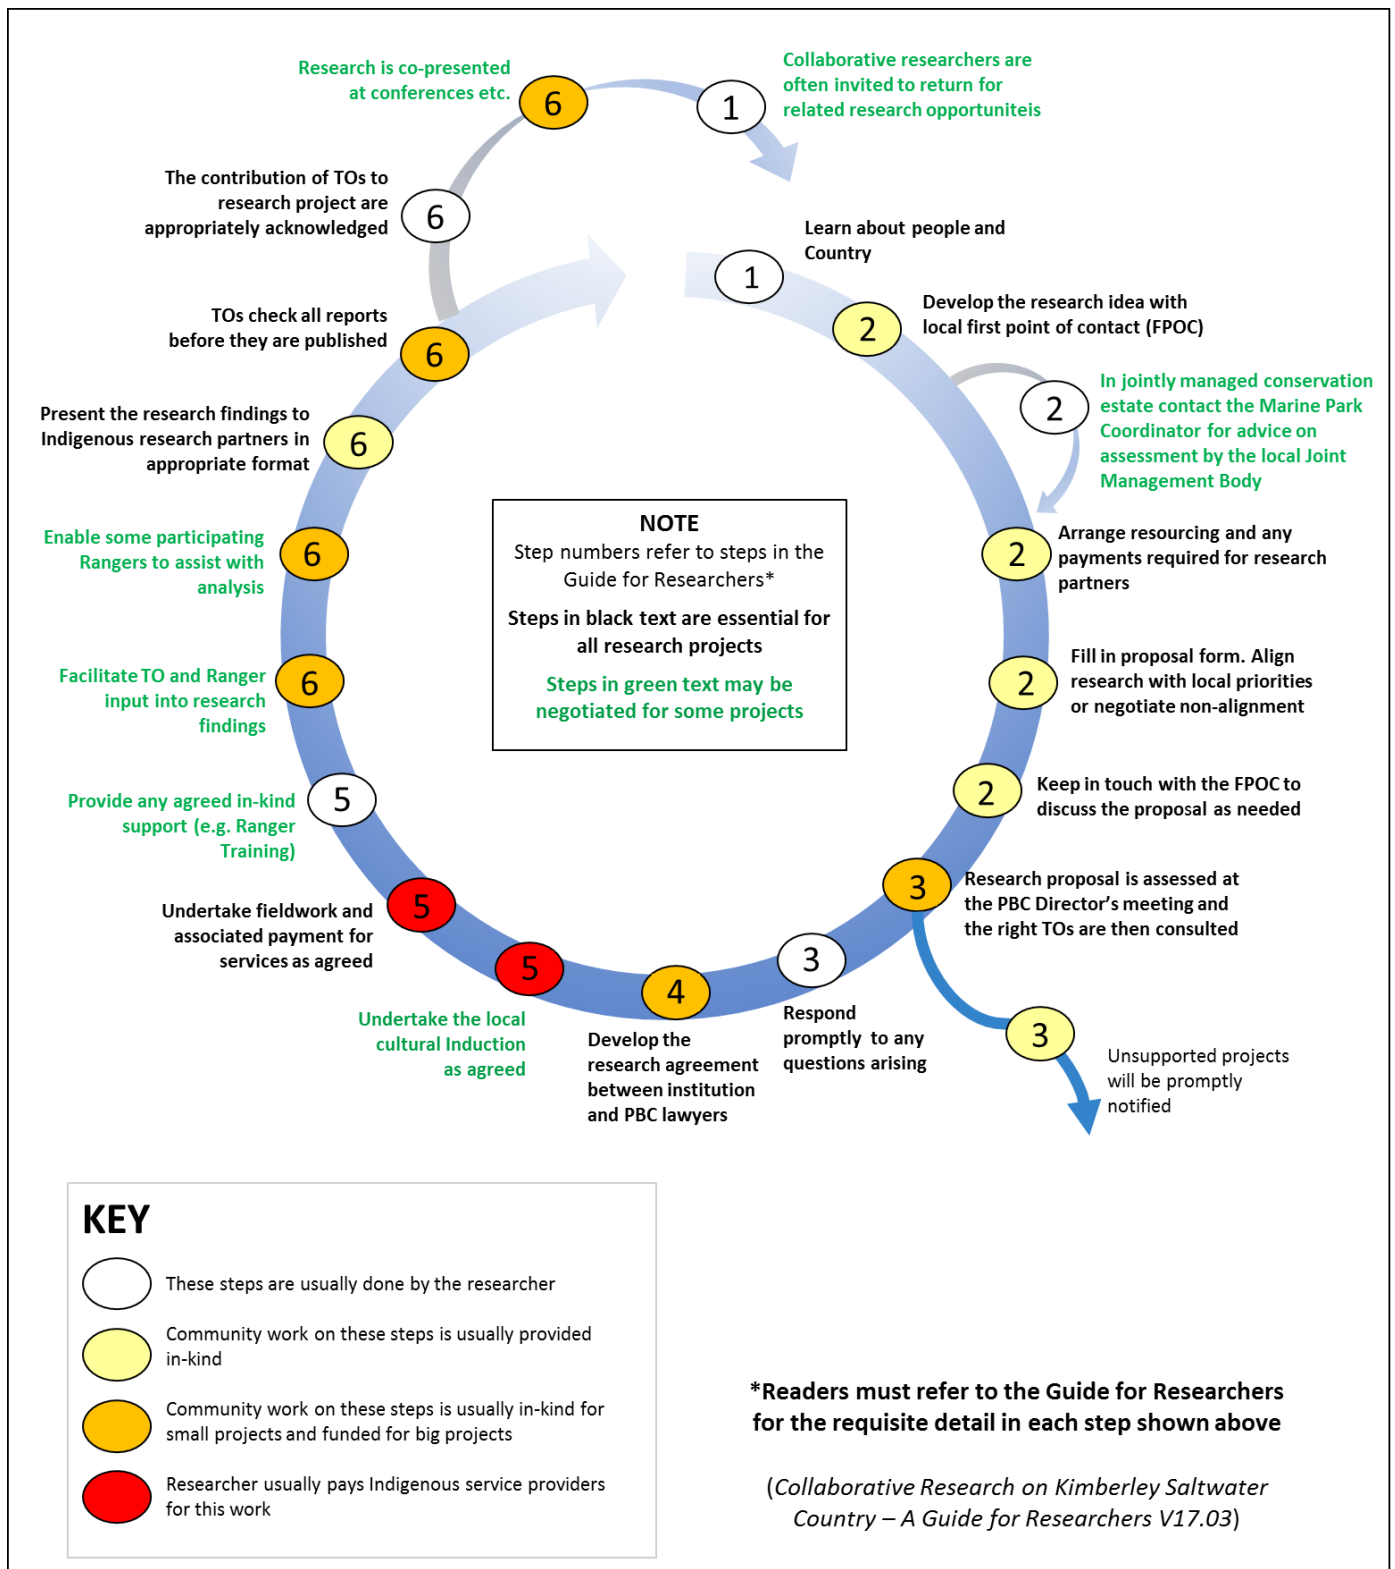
Research is co-presented at conferences etc.

6

1

Collaborative researchers are often invited to return for related research opportuniteis

The contribution of TOs to research project are appropriately acknowledged

6

1

Learn about people and Country

TOs check all reports before they are published

6

2

Develop the research idea with local first point of contact (FPOC)

2

In jointly managed conservation estate contact the Marine Park Coordinator for advice on assessment by the local Joint Management Body

Present the research findings to Indigenous research partners in appropriate format

6

NOTE
Step numbers refer to steps in the Guide for Researchers*

Steps in black text are essential for all research projects

Steps in green text may be negotiated for some projects

Enable some participating Rangers to assist with analysis

6

2

Arrange resourcing and any payments required for research partners

Facilitate TO and Ranger input into research findings

6

2

Fill in proposal form. Align research with local priorities or negotiate non-alignment

Provide any agreed in-kind support (e.g. Ranger Training)

5

2

Keep in touch with the FPOC to discuss the proposal as needed

Undertake fieldwork and associated payment for services as agreed

5

3

Research proposal is assessed at the PBC Director's meeting and the right TOs are then consulted

5

4

3

Respond promptly to any questions arising

3

Unsupported projects will be promptly notified

Undertake the local cultural Induction as agreed

Develop the research agreement between institution and PBC lawyers

KEY

These steps are usually done by the researcher

Community work on these steps is usually provided in-kind

Community work on these steps is usually in-kind for small projects and funded for big projects

Researcher usually pays Indigenous service providers for this work

*Readers must refer to the Guide for Researchers for the requisite detail in each step shown above

(Collaborative Research on Kimberley Saltwater Country – A Guide for Researchers V17.03)